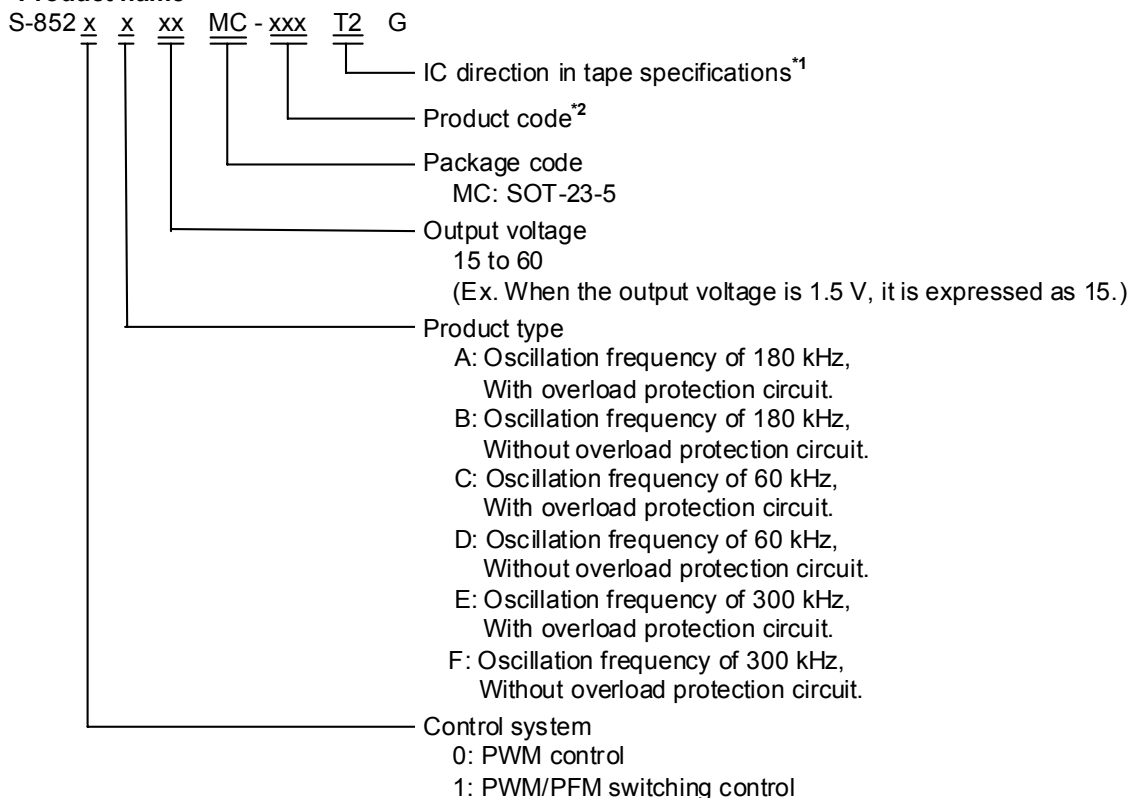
S-852 x x xx MC - xxx T2 G

IC direction in tape specifications*1

Product code*2

Package code
MC: SOT-23-5

Output voltage
15 to 60
(Ex. When the output voltage is 1.5 V, it is expressed as 15.)

Product type
A: Oscillation frequency of 180 kHz, With overload protection circuit.
B: Oscillation frequency of 180 kHz, Without overload protection circuit.
C: Oscillation frequency of 60 kHz, With overload protection circuit.
D: Oscillation frequency of 60 kHz, Without overload protection circuit.
E: Oscillation frequency of 300 kHz, With overload protection circuit.
F: Oscillation frequency of 300 kHz, Without overload protection circuit.

Control system
0: PWM control
1: PWM/PFM switching control